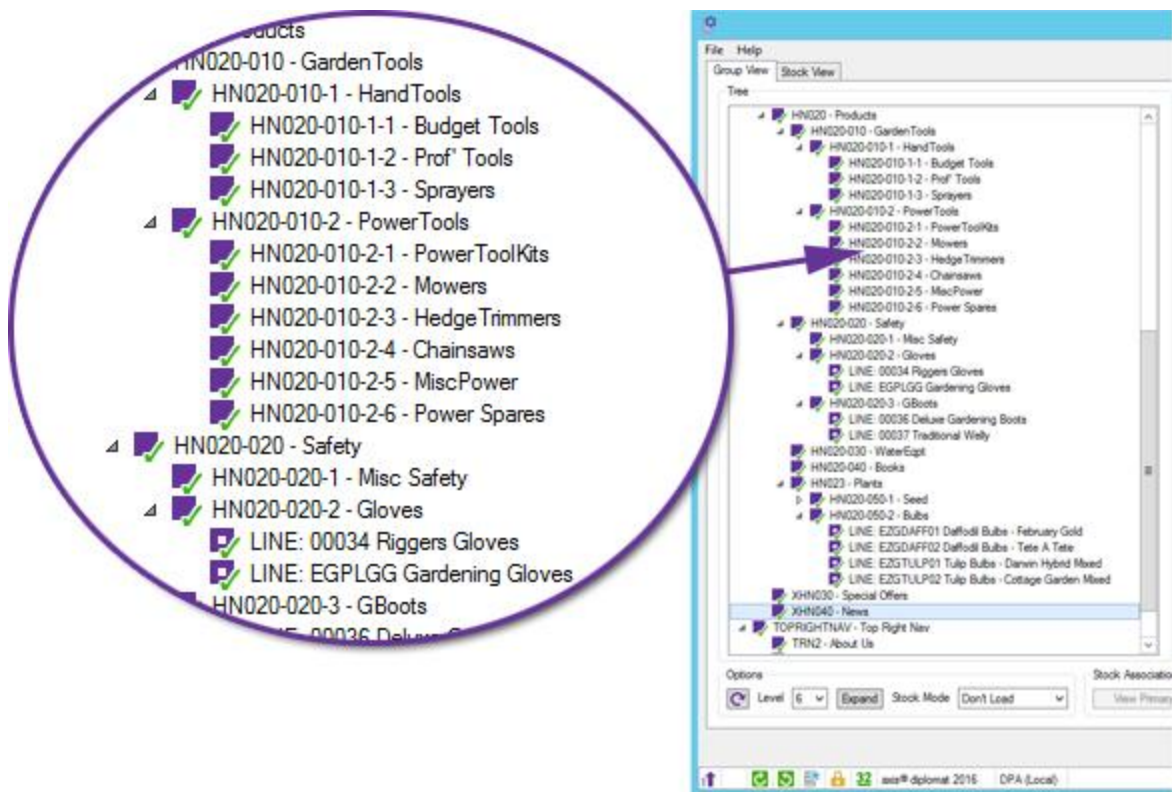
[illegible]oducts
HN020-010 - GardenTools
HN020-010-1 - HandTools
HN020-010-1-1 - Budget Tools
HN020-010-1-2 - Prof' Tools
HN020-010-1-3 - Sprayers
HN020-010-2 - PowerTools
HN020-010-2-1 - PowerToolKits
HN020-010-2-2 - Mowers
HN020-010-2-3 - HedgeTrimmers
HN020-010-2-4 - Chainsaws
HN020-010-2-5 - MiscPower
HN020-010-2-6 - Power Spares
HN020-020 - Safety
HN020-020-1 - Misc Safety
HN020-020-2 - Gloves
LINE: 00034 Riggers Gloves
LINE: EGPLGG Gardening Gloves
HN020-020-3 - GBoots
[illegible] 00036 Deluxe G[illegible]

File Help
Group View Stock View
Tree
HN020 - Products
HN020-010 - GardenTools
HN020-010-1 - HandTools
HN020-010-1-1 - Budget Tools
HN020-010-1-2 - Prof' Tools
HN020-010-1-3 - Sprayers
HN020-010-2 - PowerTools
HN020-010-2-1 - PowerToolKits
HN020-010-2-2 - Mowers
HN020-010-2-3 - HedgeTrimmers
HN020-010-2-4 - Chainsaws
HN020-010-2-5 - MiscPower
HN020-010-2-6 - Power Spares
HN020-020 - Safety
HN020-020-1 - Misc Safety
HN020-020-2 - Gloves
LINE: 00034 Riggers Gloves
LINE: EGPLGG Gardening Gloves
HN020-020-3 - GBoots
LINE: 00036 Deluxe Gardening Boots
LINE: 00037 Traditional Welly
HN020-030 - WaterEqpt
HN020-040 - Books
HN023 - Plants
HN020-050-1 - Seed
HN020-050-2 - Bulbs
LINE: EZGDAFF01 Daffodil Bulbs - February Gold
LINE: EZGDAFF02 Daffodil Bulbs - Tete A Tete
LINE: EZGTULP01 Tulip Bulbs - Darwin Hybrid Mixed
LINE: EZGTULP02 Tulip Bulbs - Cottage Garden Mixed
XHN030 - Special Offers
XHN040 - News
TOPRIGHTNAV - Top Right Nav
TRN2 - About Us
Options
Level 6 Expand Stock Mode Don't Load
Stock Associatio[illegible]
View Primary
32 axis® diplomat 2016 DPA (Local)